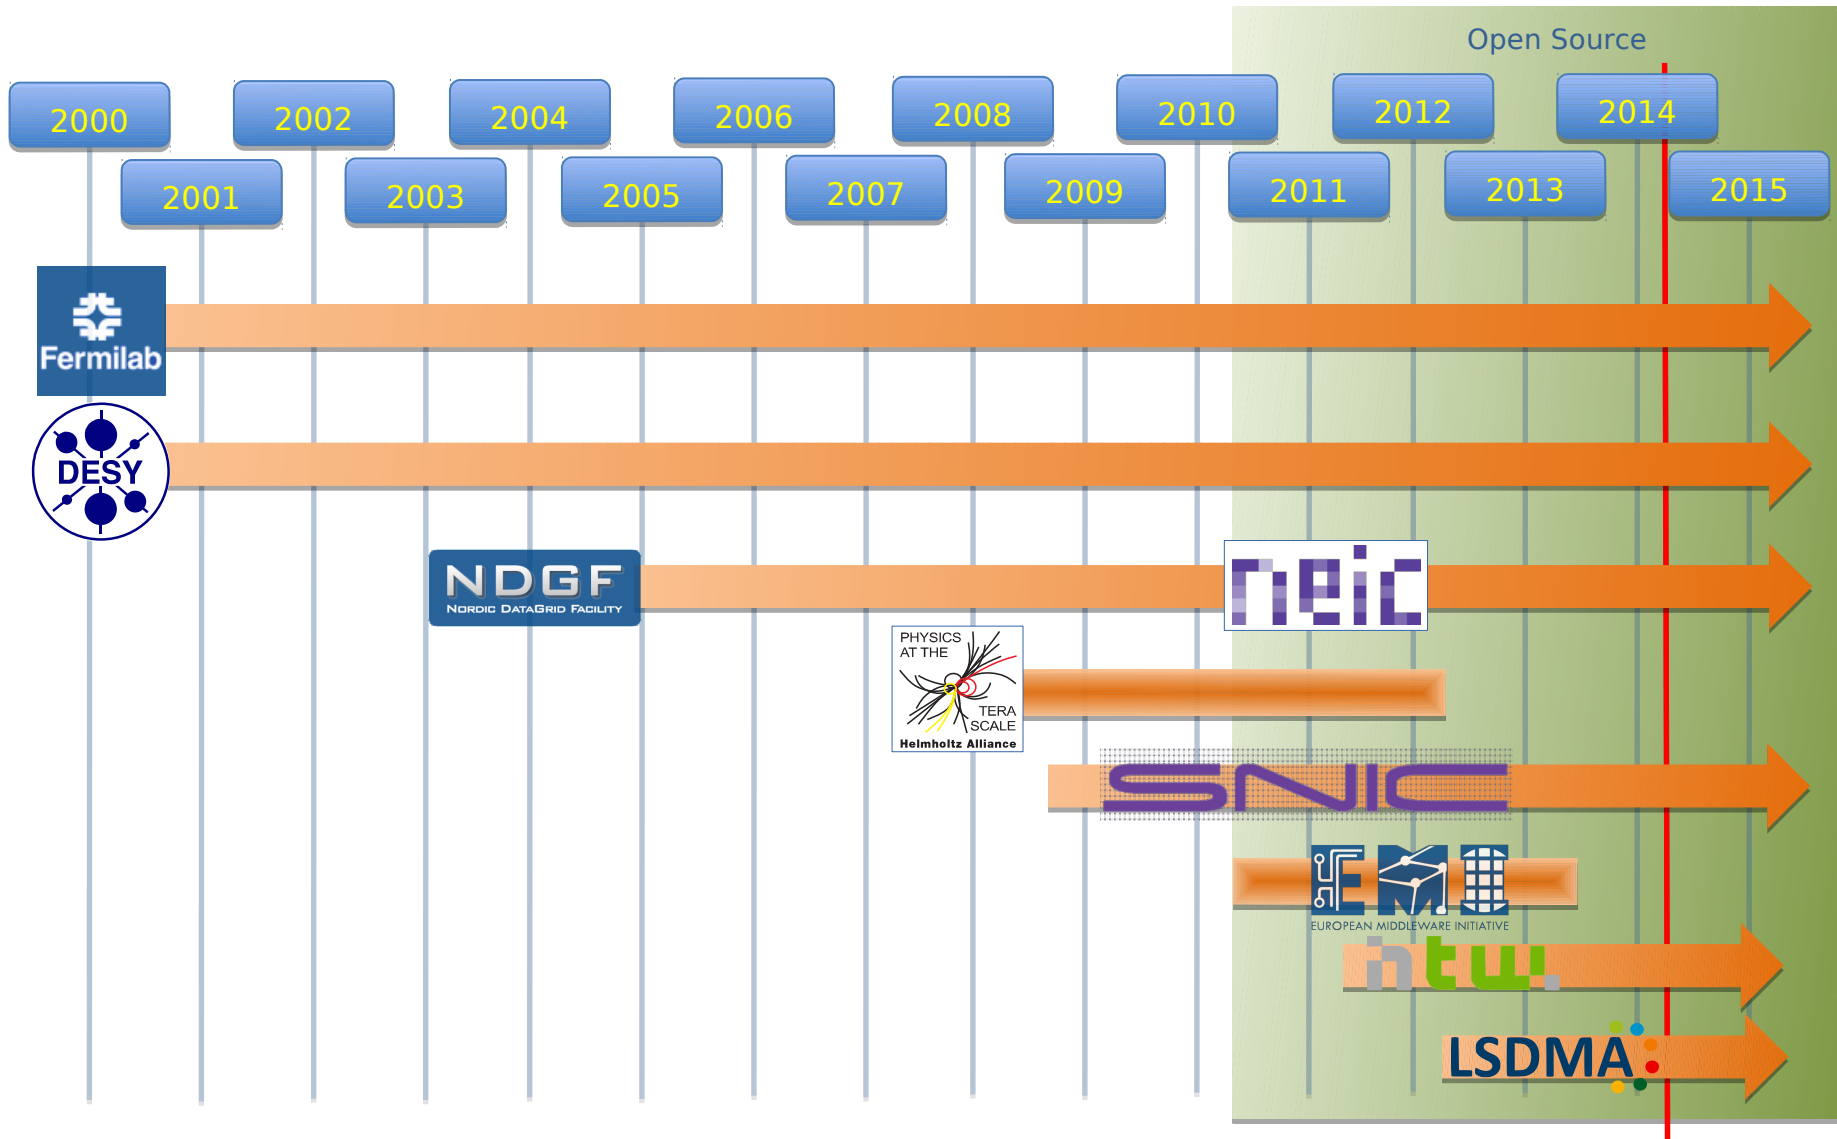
Open Source

2000
2001
2002
2003
2004
2005
2006
2007
2008
2009
2010
2011
2012
2013
2014
2015

Fermilab

DESY

NDGF
NORDIC DATAGRID FACILITY

neic

PHYSICS AT THE TERA SCALE
Helmholtz Alliance

SNIC

EMI
EUROPEAN MIDDLEWARE INITIATIVE

htw

LSDMA